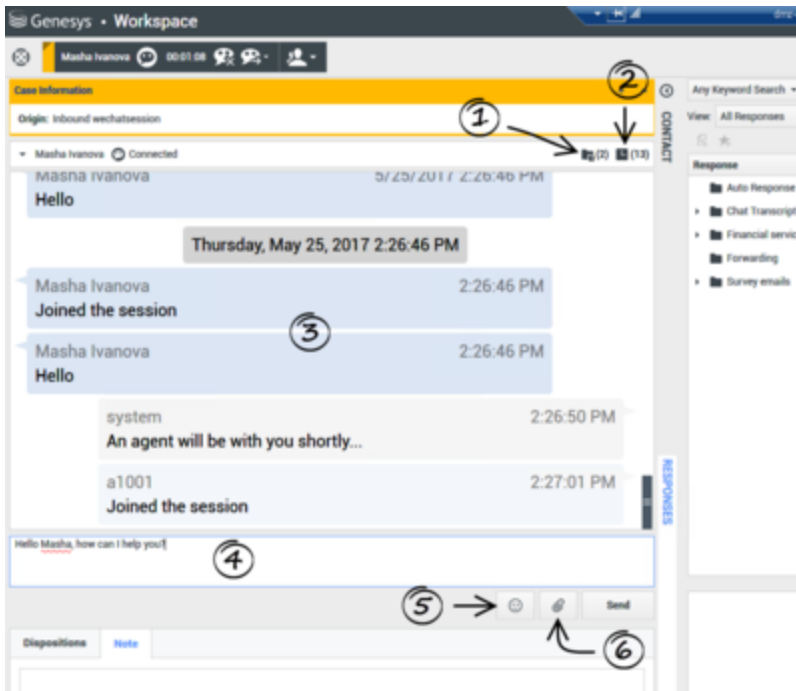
Genesys • Workspace

Masha Ivanova 00:01:08

Case Information

Origin: Inbound wechatsession

① ②

Masha Ivanova Connected (2) (13)

Masha Ivanova 5/25/2017 2:26:46 PM
Hello

Thursday, May 25, 2017 2:26:46 PM

Masha Ivanova 2:26:46 PM
Joined the session

③

Masha Ivanova 2:26:46 PM
Hello

system 2:26:50 PM
An agent will be with you shortly...

a1001 2:27:01 PM
Joined the session

Hello Masha, how can I help you?

④

⑤ Send

⑥

Dispositions Note

CONTACT

RESPONSES

Any Keyword Search

View: All Responses

Response

Auto Response

Chat Transcript

Financial servic

Forwarding

Survey emails